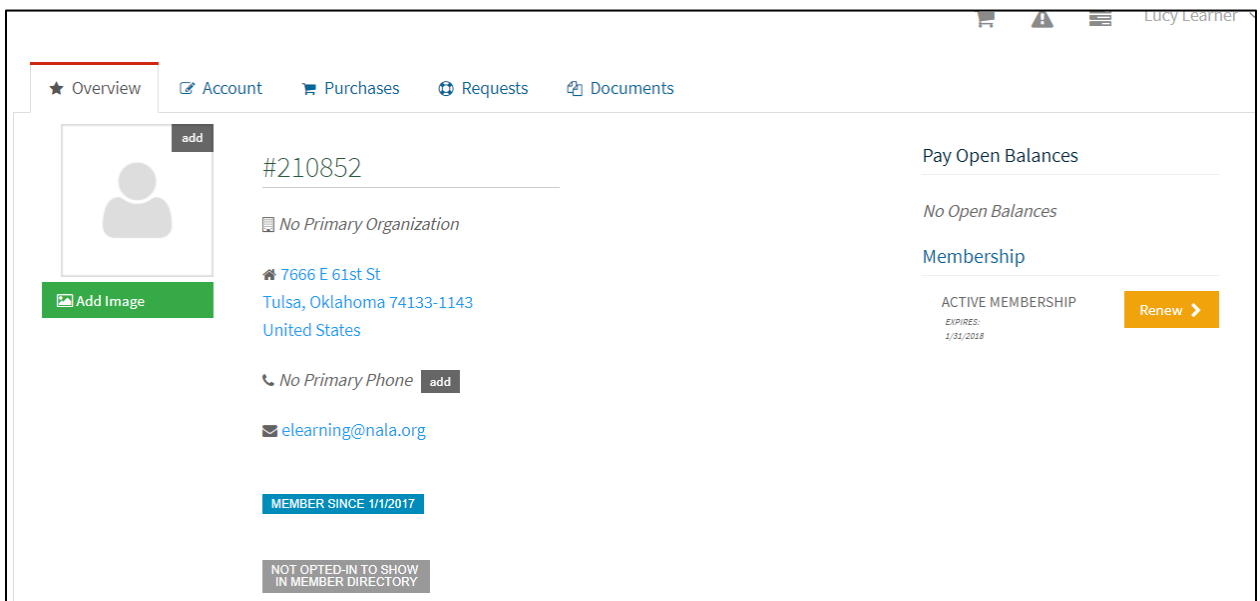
Lucy Learner

Overview | Account | Purchases | Requests | Documents

add

Add Image

#210852

No Primary Organization

7666 E 61st St
Tulsa, Oklahoma 74133-1143
United States

No Primary Phone add

elearning@nala.org

MEMBER SINCE 1/1/2017

NOT OPTED-IN TO SHOW IN MEMBER DIRECTORY

Pay Open Balances

No Open Balances

Membership

ACTIVE MEMBERSHIP
EXPIRES:
1/31/2018

Renew